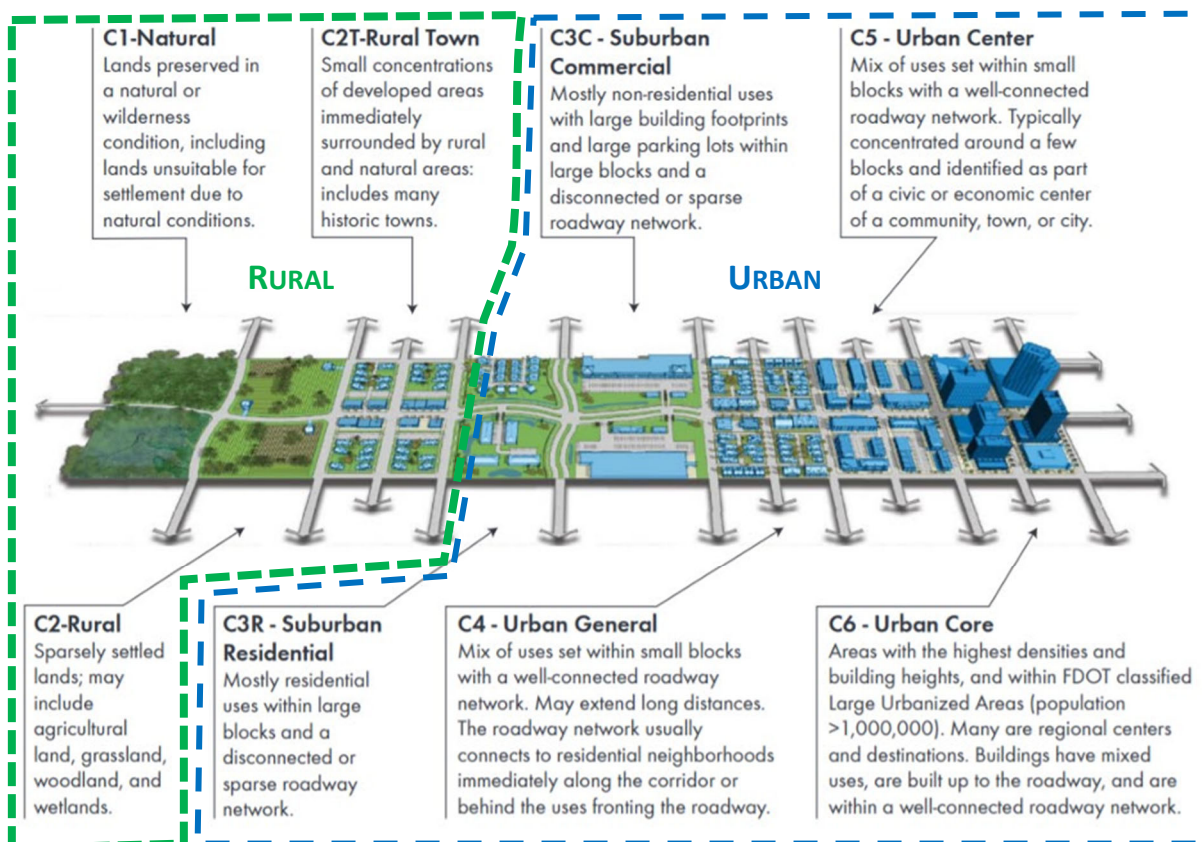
C1-Natural
Lands preserved in a natural or wilderness condition, including lands unsuitable for settlement due to natural conditions.

C2T-Rural Town
Small concentrations of developed areas immediately surrounded by rural and natural areas: includes many historic towns.

C3C - Suburban Commercial
Mostly non-residential uses with large building footprints and large parking lots within large blocks and a disconnected or sparse roadway network.

C5 - Urban Center
Mix of uses set within small blocks with a well-connected roadway network. Typically concentrated around a few blocks and identified as part of a civic or economic center of a community, town, or city.

RURAL

URBAN

C2-Rural
Sparsely settled lands; may include agricultural land, grassland, woodland, and wetlands.

C3R - Suburban Residential
Mostly residential uses within large blocks and a disconnected or sparse roadway network.

C4 - Urban General
Mix of uses set within small blocks with a well-connected roadway network. May extend long distances. The roadway network usually connects to residential neighborhoods immediately along the corridor or behind the uses fronting the roadway.

C6 - Urban Core
Areas with the highest densities and building heights, and within FDOT classified Large Urbanized Areas (population >1,000,000). Many are regional centers and destinations. Buildings have mixed uses, are built up to the roadway, and are within a well-connected roadway network.